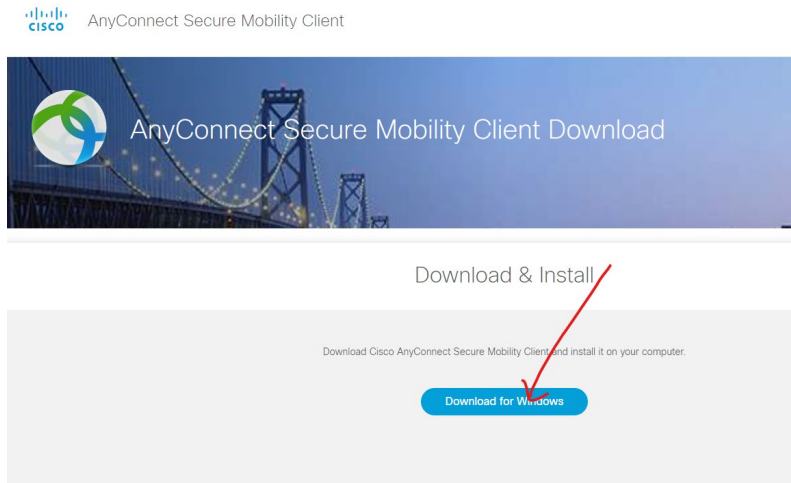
cisco AnyConnect Secure Mobility Client

AnyConnect Secure Mobility Client Download

Download & Install

Download Cisco AnyConnect Secure Mobility Client and install it on your computer.

Download for Windows